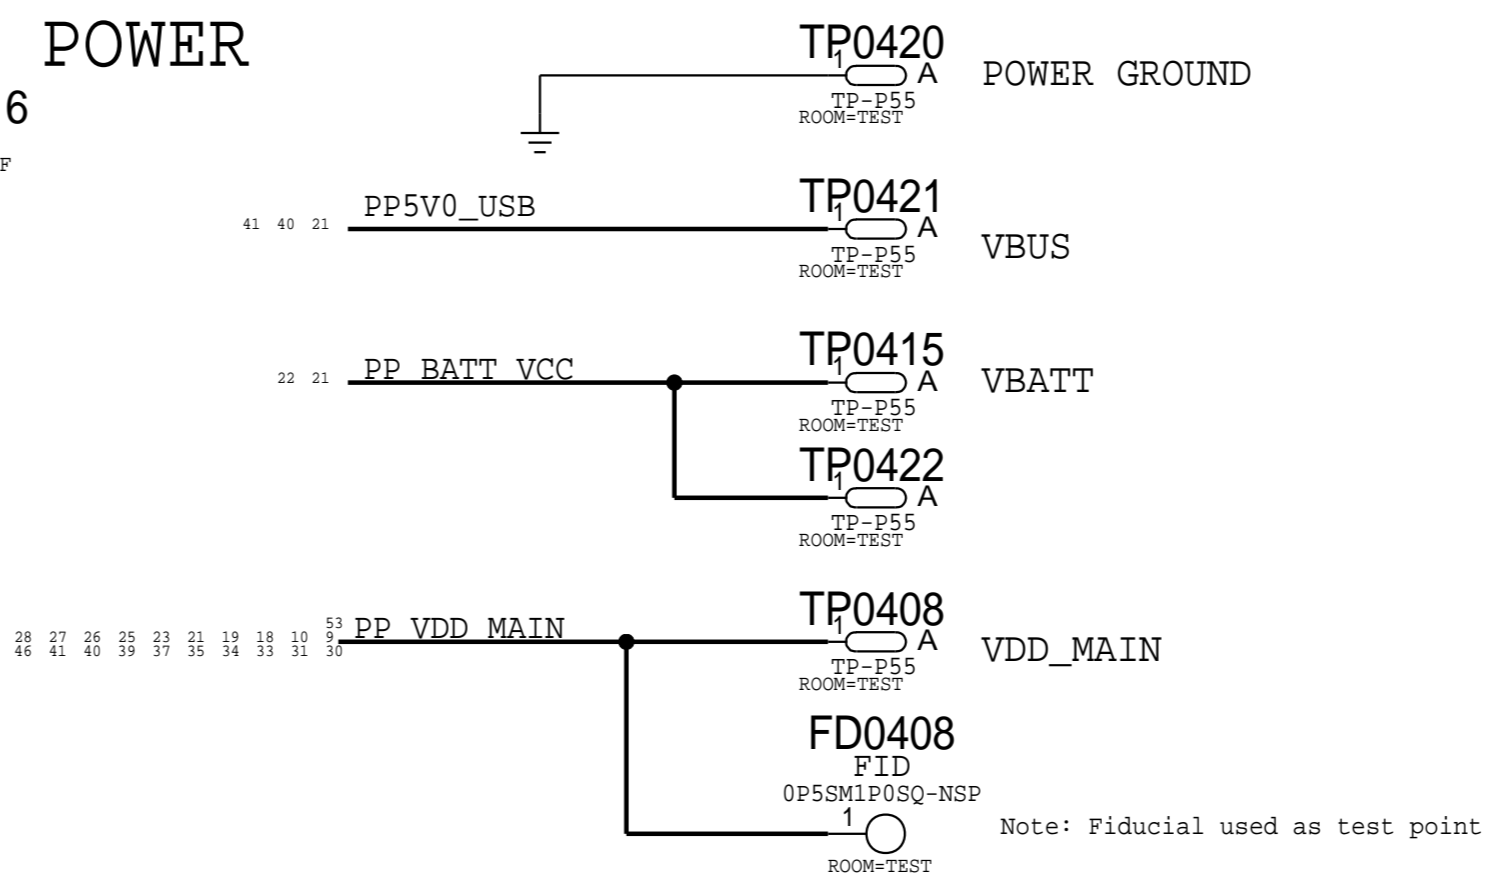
POWER
6
F

TP0420
1 A
TP-P55
ROOM=TEST
POWER GROUND

41 40 21
PP5V0_USB
TP0421
1 A
TP-P55
ROOM=TEST
VBUS

22 21
PP_BATT_VCC
TP0415
1 A
TP-P55
ROOM=TEST
VBATT

TP0422
1 A
TP-P55
ROOM=TEST

28 27 26 25 23 21 19 18 10 9 53
46 41 40 39 37 35 34 33 31 30
PP_VDD_MAIN
TP0408
1 A
TP-P55
ROOM=TEST
VDD_MAIN

FD0408
FID
0P5SM1P0SQ-NSP
1
ROOM=TEST
Note: Fiducial used as test point